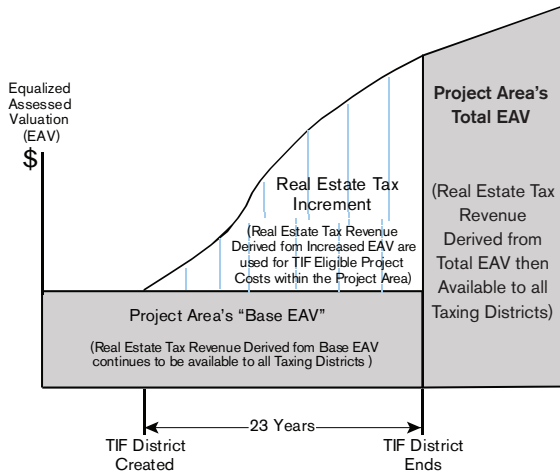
Equalized Assessed Valuation (EAV)

$

Project Area's Total EAV

(Real Estate Tax Revenue Derived from Total EAV then Available to all Taxing Districts)

Real Estate Tax Increment

(Real Estate Tax Revenue Derived fom Increased EAV are used for TIF Eligible Project Costs within the Project Area)

Project Area's "Base EAV"

(Real Estate Tax Revenue Derived fom Base EAV continues to be available to all Taxing Districts )

23 Years

TIF District Created

TIF District Ends